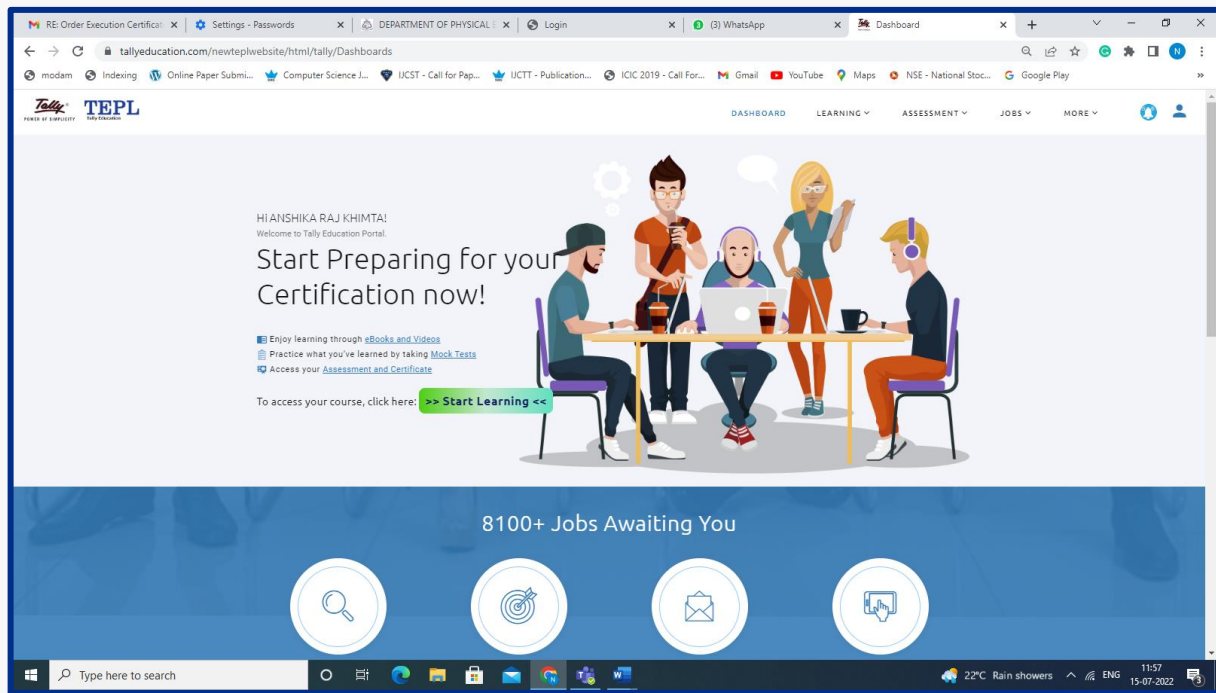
RE: Order Execution Certificat ×
Settings - Passwords ×
DEPARTMENT OF PHYSICAL E ×
Login ×
(3) WhatsApp ×
Dashboard ×
+

tallyeducation.com/newteplwebsite/html/tally/Dashboards

modam
Indexing
Online Paper Submi...
Computer Science J...
IJCST - Call for Pap...
IJCTT - Publication...
ICIC 2019 - Call For...
Gmail
YouTube
Maps
NSE - National Stoc...
Google Play
»

Tally POWER OF SIMPLICITY
TEPL Tally Education

DASHBOARD
LEARNING
ASSESSMENT
JOBS
MORE

HI ANSHIKA RAJ KHIMTA!
Welcome to Tally Education Portal.

Start Preparing for your Certification now!

Enjoy learning through eBooks and Videos
Practice what you've learned by taking Mock Tests
Access your Assessment and Certificate

To access your course, click here: >> Start Learning <<

8100+ Jobs Awaiting You

Type here to search
22°C Rain showers
ENG
11:57
15-07-2022
3